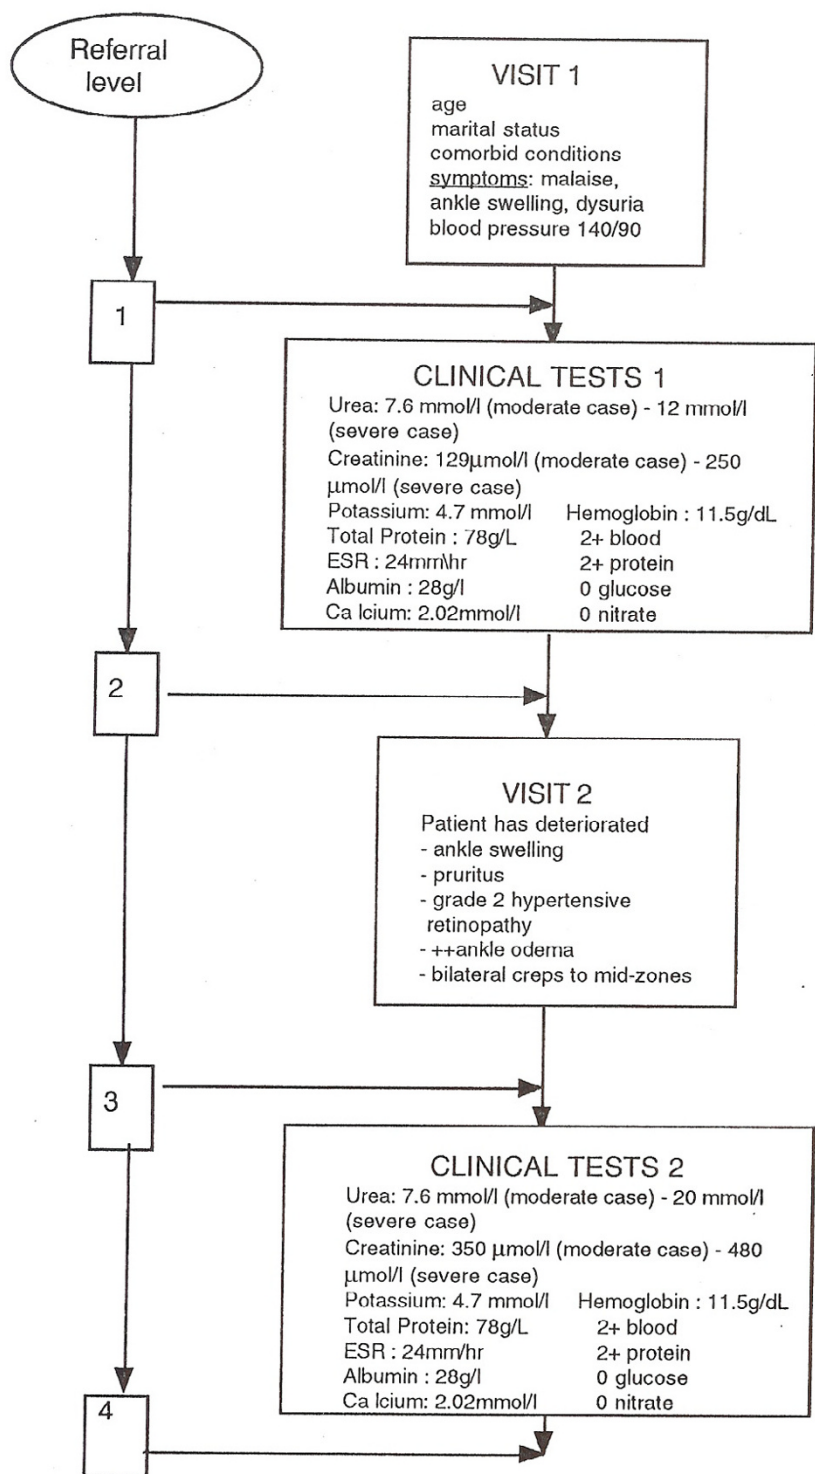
Referral level

VISIT 1
age
marital status
comorbid conditions
symptoms: malaise, ankle swelling, dysuria
blood pressure 140/90

1

CLINICAL TESTS 1
Urea: 7.6 mmol/l (moderate case) - 12 mmol/l (severe case)
Creatinine: 129µmol/l (moderate case) - 250 µmol/l (severe case)

| | |
|---|---|
| Potassium: 4.7 mmol/l | Hemoglobin : 11.5g/dL |
| Total Protein : 78g/L | 2+ blood |
| ESR : 24mm\hr | 2+ protein |
| Albumin : 28g/l | 0 glucose |
| Ca lcium: 2.02mmol/l | 0 nitrate |

2

VISIT 2
Patient has deteriorated
- ankle swelling
- pruritus
- grade 2 hypertensive retinopathy
- ++ankle odema
- bilateral creps to mid-zones

3

CLINICAL TESTS 2
Urea: 7.6 mmol/l (moderate case) - 20 mmol/l (severe case)
Creatinine: 350 µmol/l (moderate case) - 480 µmol/l (severe case)

| | |
|---|---|
| Potassium: 4.7 mmol/l | Hemoglobin : 11.5g/dL |
| Total Protein: 78g/L | 2+ blood |
| ESR : 24mm/hr | 2+ protein |
| Albumin : 28g/l | 0 glucose |
| Ca lcium: 2.02mmol/l | 0 nitrate |

4